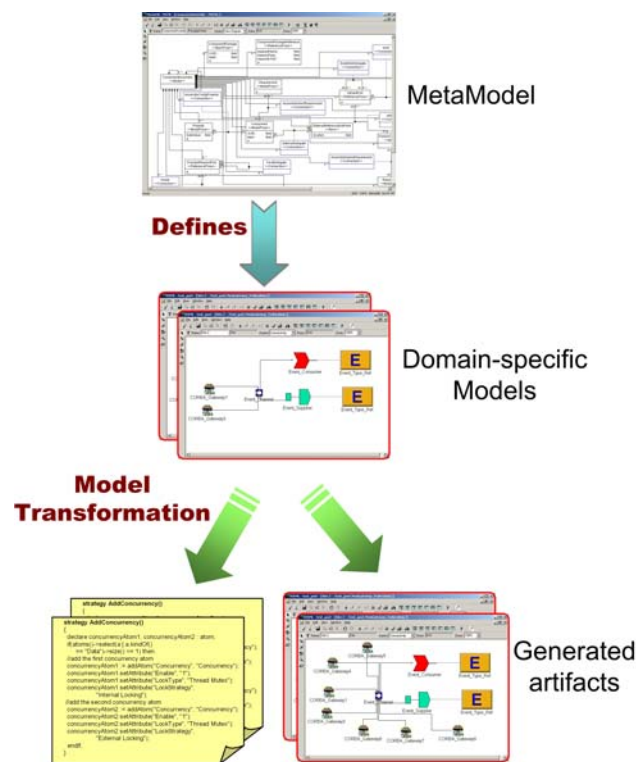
MetaModel

Defines

Domain-specific Models

E

E

Model Transformation

strategy AddConcurrency()

strategy AddConcurrency()
{
declare concurrencyAtom1, concurrencyAtom2 : atom;
if(atoms()->select(a | a.kindOf()
== "Data")->size() >= 1) then
//add the first concurrency atom
concurrencyAtom1 := addAtom("Concurrency", "Concurrency");
concurrencyAtom1.setAttribute("Enable", "1");
concurrencyAtom1.setAttribute("LockType", "Thread Mutex");
concurrencyAtom1.setAttribute("LockStrategy",
"Internal Locking");
//add the second concurrency atom
concurrencyAtom2 := addAtom("Concurrency", "Concurrency");
concurrencyAtom2.setAttribute("Enable", "1");
concurrencyAtom2.setAttribute("LockType", "Thread Mutex");
concurrencyAtom2.setAttribute("LockStrategy",
"External Locking");
endif;
}

E

E

Generated artifacts